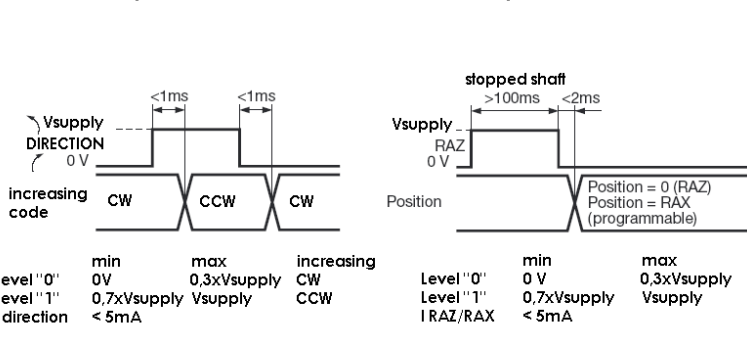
<1ms
<1ms
Vsupply
DIRECTION
0 V
increasing code
CW
CCW
CW

| | min | max | increasing |
|---|---|---|---|
| evel "0" | 0V | 0,3xVsupply | CW |
| evel "1" | 0,7xVsupply | Vsupply | CCW |
| direction | < 5mA | | |

stopped shaft
>100ms
<2ms
Vsupply
RAZ
0 V
Position
Position = 0 (RAZ)
Position = RAX
(programmable)

| | min | max |
|---|---|---|
| Level "0" | 0 V | 0,3xVsupply |
| Level "1" | 0,7xVsupply | Vsupply |
| I RAZ/RAX | < 5mA | |